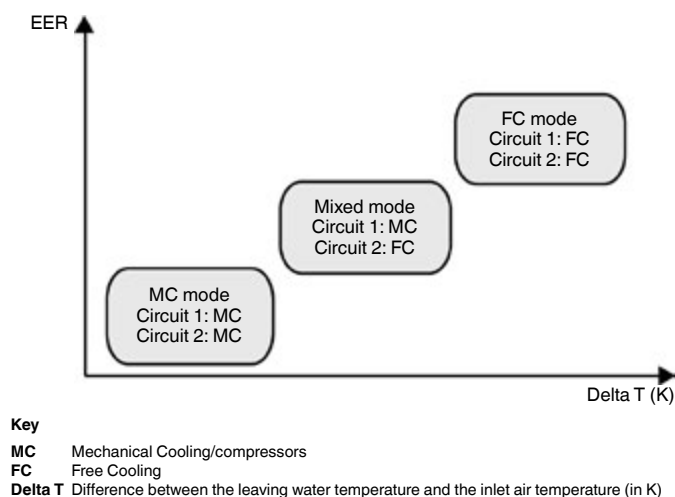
EER

FC mode
Circuit 1: FC
Circuit 2: FC

Mixed mode
Circuit 1: MC
Circuit 2: FC

MC mode
Circuit 1: MC
Circuit 2: MC

Delta T (K)

**Key**

**MC** Mechanical Cooling/compressors
**FC** Free Cooling
**Delta T** Difference between the leaving water temperature and the inlet air temperature (in K)